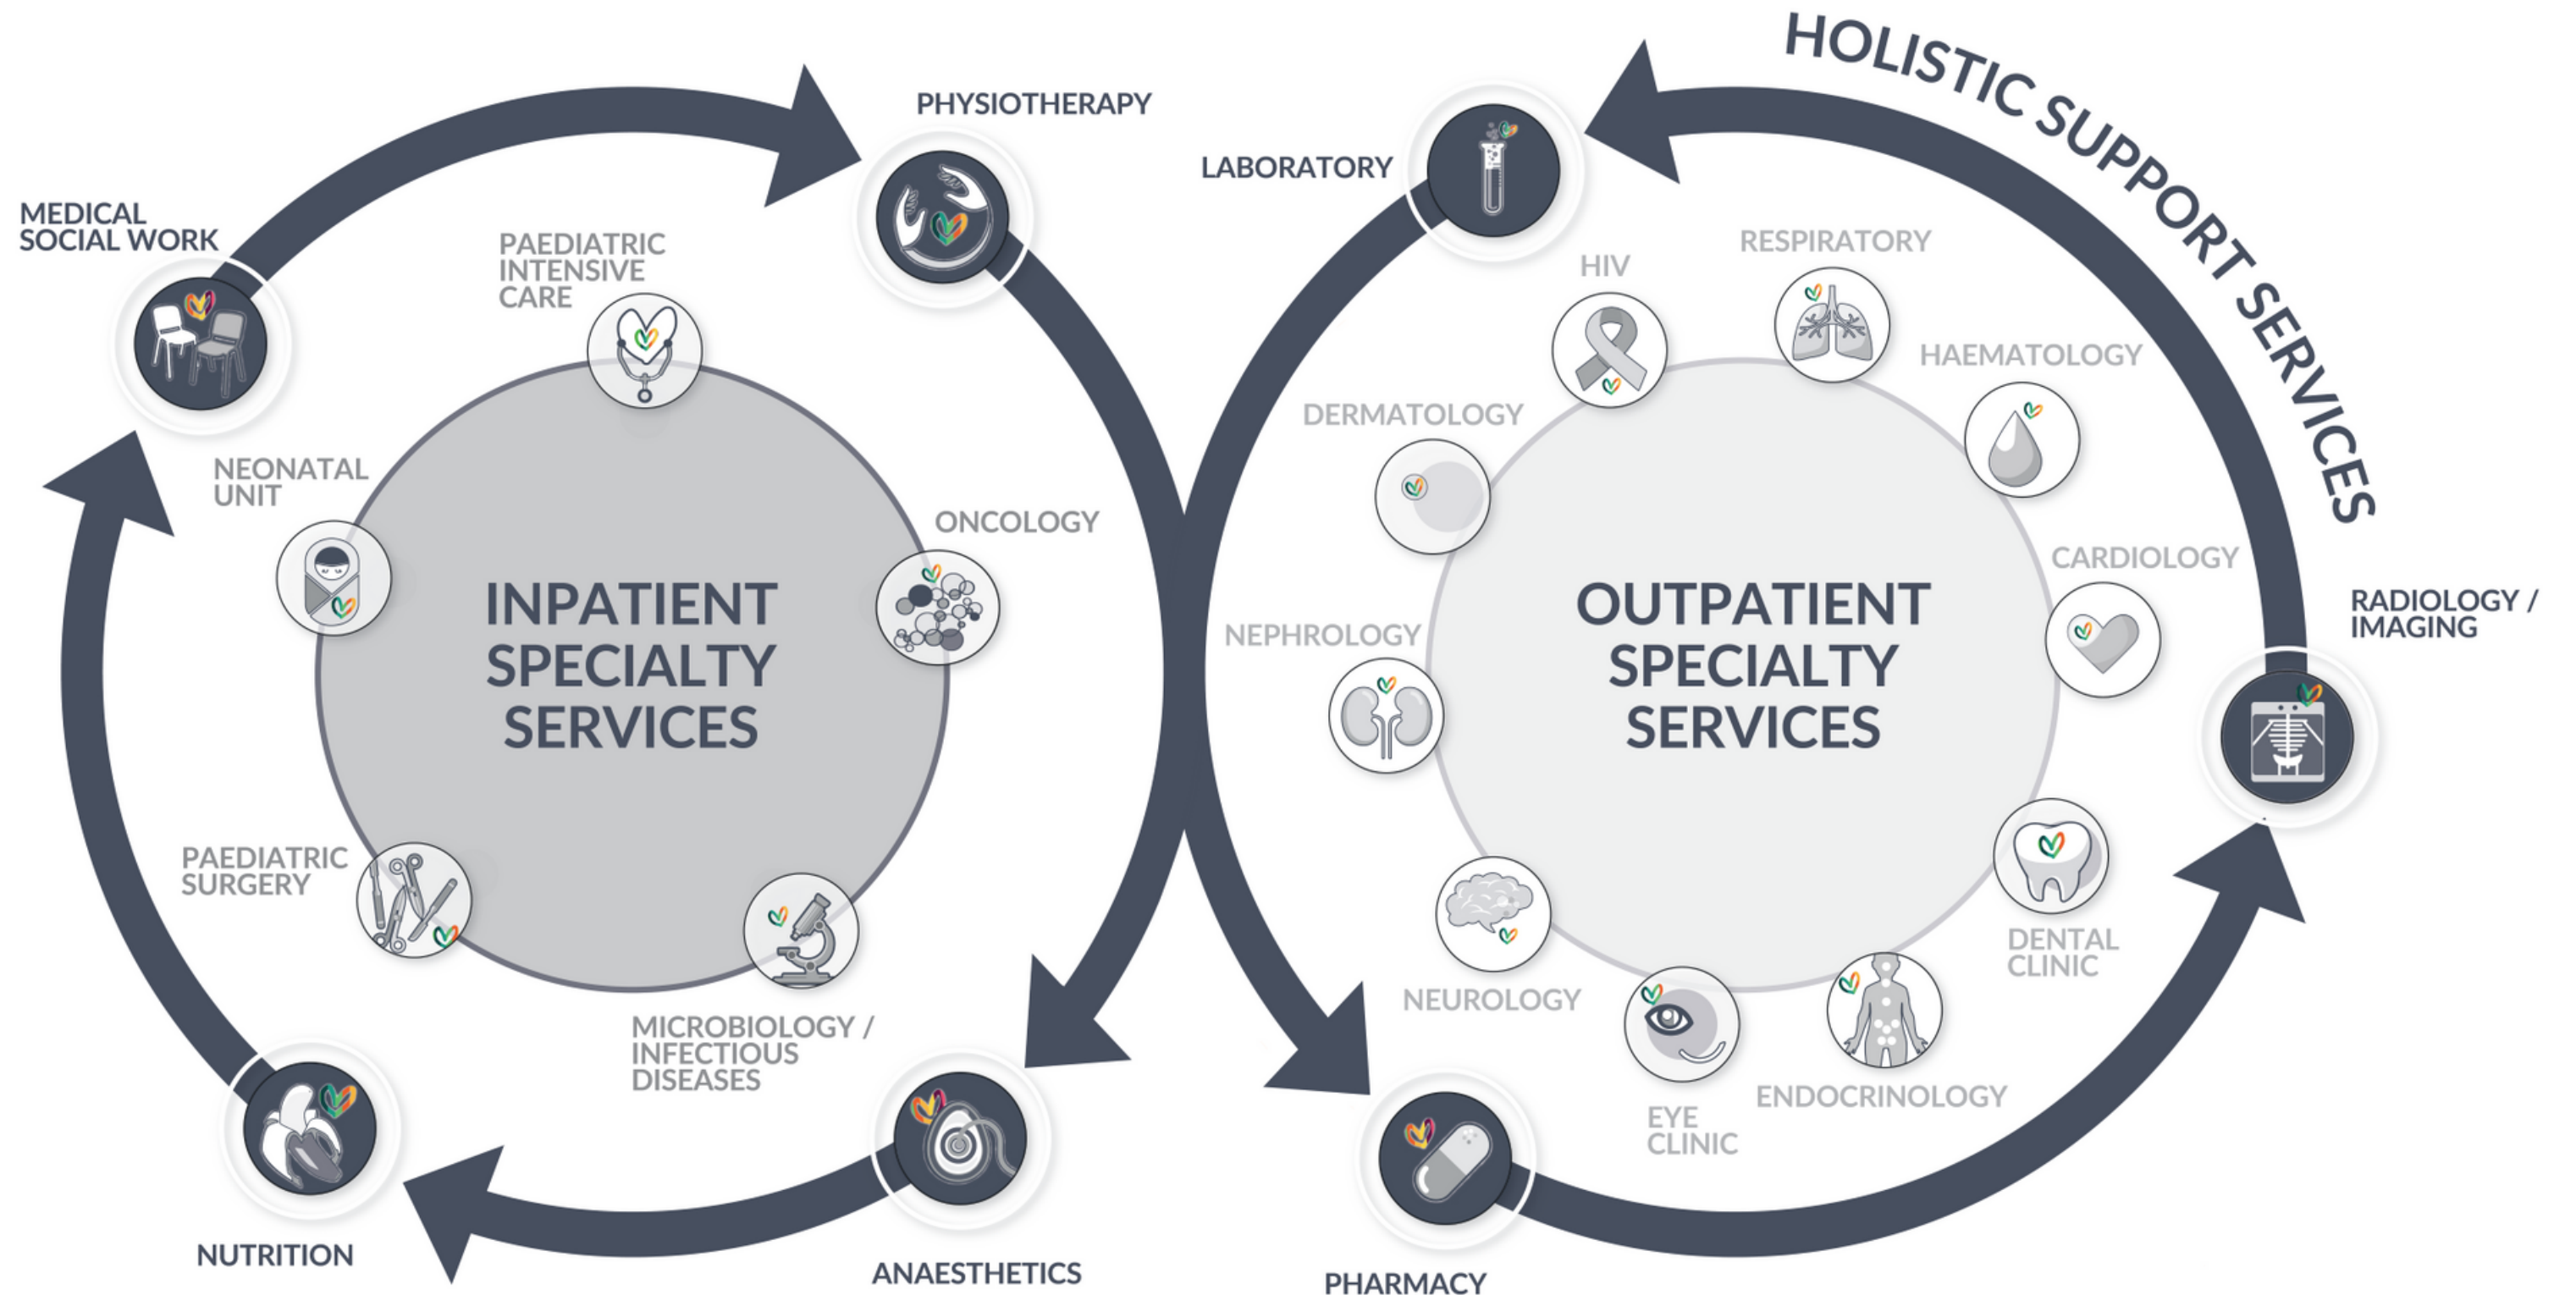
HOLISTIC SUPPORT SERVICES

MEDICAL SOCIAL WORK

PHYSIOTHERAPY

PAEDIATRIC INTENSIVE CARE

NEONATAL UNIT

ONCOLOGY

INPATIENT SPECIALTY SERVICES

PAEDIATRIC SURGERY

MICROBIOLOGY / INFECTIOUS DISEASES

NUTRITION

ANAESTHETICS

LABORATORY

HIV

RESPIRATORY

HAEMATOLOGY

DERMATOLOGY

CARDIOLOGY

NEPHROLOGY

OUTPATIENT SPECIALTY SERVICES

RADIOLOGY / IMAGING

DENTAL CLINIC

NEUROLOGY

EYE CLINIC

ENDOCRINOLOGY

PHARMACY